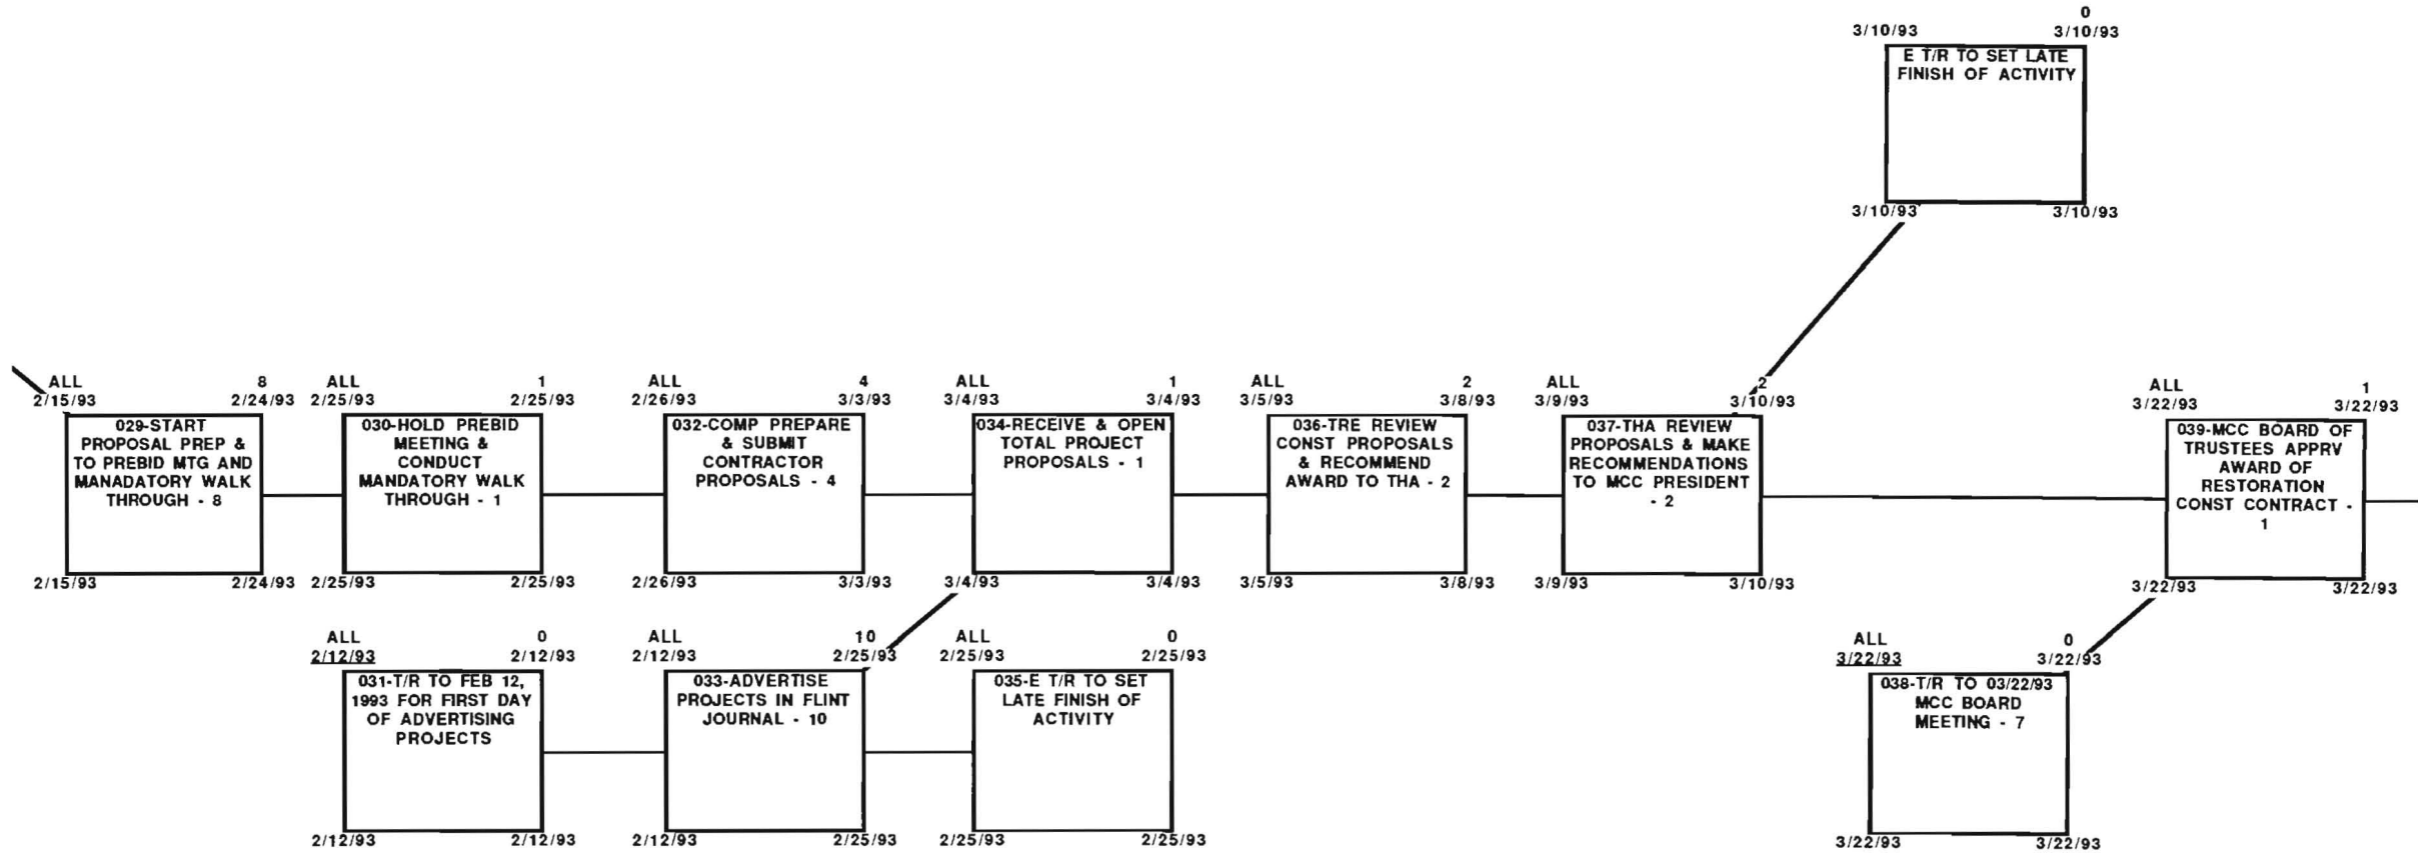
0
3/10/93 3/10/93
E T/R TO SET LATE FINISH OF ACTIVITY
3/10/93 3/10/93

ALL 8
2/15/93 2/24/93
029-START PROPOSAL PREP & TO PREBID MTG AND MANADATORY WALK THROUGH - 8
2/15/93 2/24/93

ALL 1
2/25/93 2/25/93
030-HOLD PREBID MEETING & CONDUCT MANDATORY WALK THROUGH - 1
2/25/93 2/25/93

ALL 4
2/26/93 3/3/93
032-COMP PREPARE & SUBMIT CONTRACTOR PROPOSALS - 4
2/26/93 3/3/93

ALL 1
3/4/93 3/4/93
034-RECEIVE & OPEN TOTAL PROJECT PROPOSALS - 1
3/4/93 3/4/93

ALL 2
3/5/93 3/8/93
036-TRE REVIEW CONST PROPOSALS & RECOMMEND AWARD TO THA - 2
3/5/93 3/8/93

ALL 2
3/9/93 3/10/93
037-THA REVIEW PROPOSALS & MAKE RECOMMENDATIONS TO MCC PRESIDENT - 2
3/9/93 3/10/93

ALL 1
3/22/93 3/22/93
039-MCC BOARD OF TRUSTEES APPRV AWARD OF RESTORATION CONST CONTRACT - 1
3/22/93 3/22/93

ALL 0
2/12/93 2/12/93
031-T/R TO FEB 12, 1993 FOR FIRST DAY OF ADVERTISING PROJECTS
2/12/93 2/12/93

ALL 10
2/12/93 2/25/93
033-ADVERTISE PROJECTS IN FLINT JOURNAL - 10
2/12/93 2/25/93

ALL 0
2/25/93 2/25/93
035-E T/R TO SET LATE FINISH OF ACTIVITY
2/25/93 2/25/93

ALL 0
3/22/93 3/22/93
038-T/R TO 03/22/93 MCC BOARD MEETING - 7
3/22/93 3/22/93